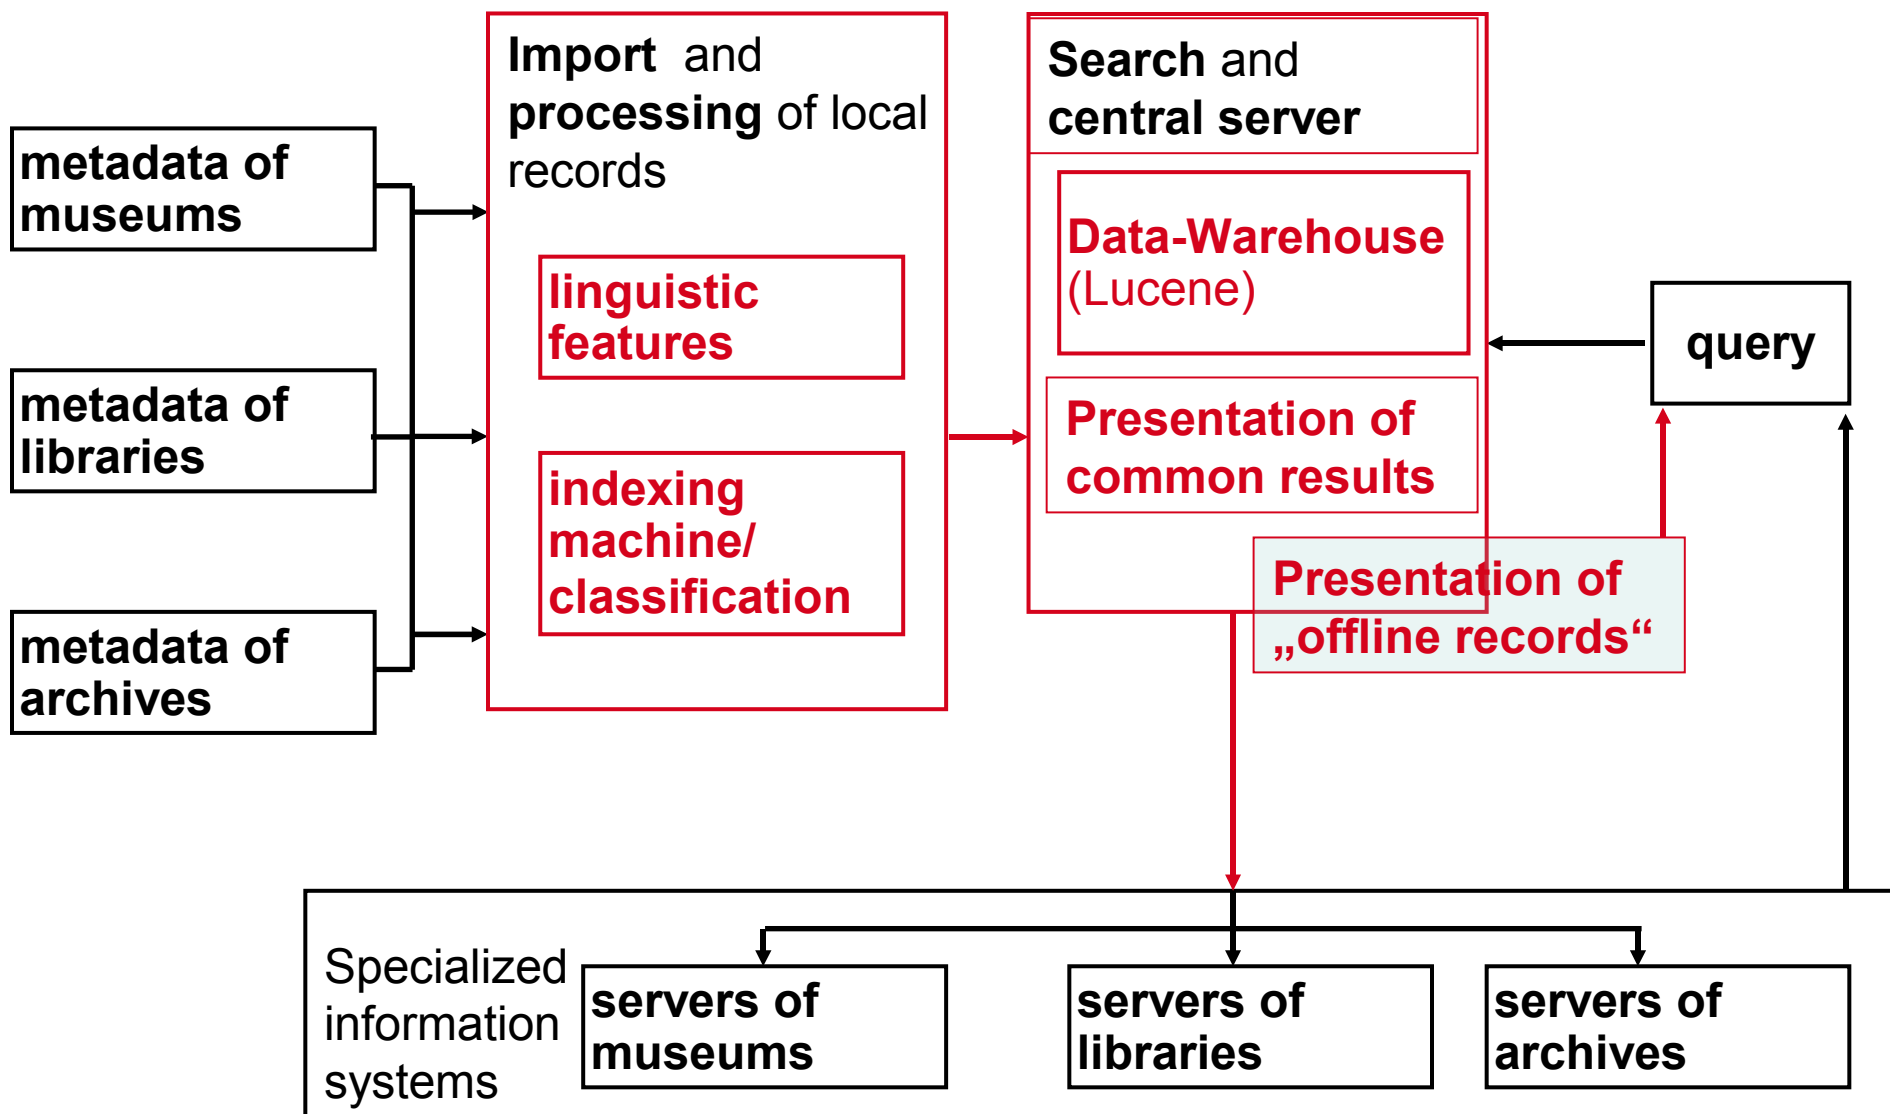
metadata of museums

metadata of libraries

metadata of archives

Import and processing of local records

linguistic features

indexing machine/ classification

Search and central server

Data-Warehouse (Lucene)

Presentation of common results

Presentation of „offline records“

query

Specialized information systems

servers of museums

servers of libraries

servers of archives